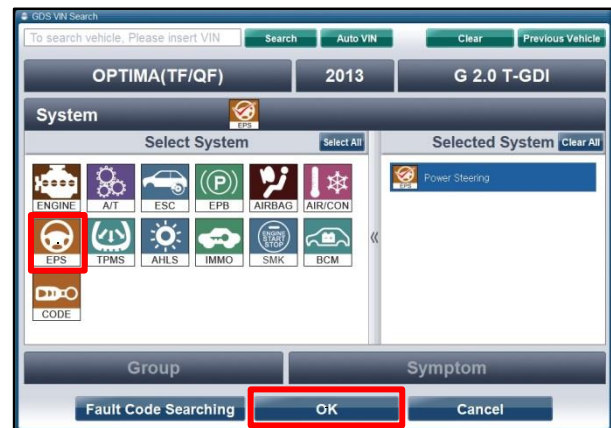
GDS VIN Search
To search vehicle, Please insert VIN
Search
Auto VIN
Clear
Previous Vehicle
OPTIMA(TF/QF)
2013
G 2.0 T-GDI
System
EPS
Select System
Select All
Selected System
Clear All
ENGINE
A/T
ESC
EPB
AIRBAG
AIR/CON
EPS
TPMS
AHLS
IMMO
SMK
BCM
CODE
Power Steering
EPS
Group
Symptom
Fault Code Searching
OK
Cancel